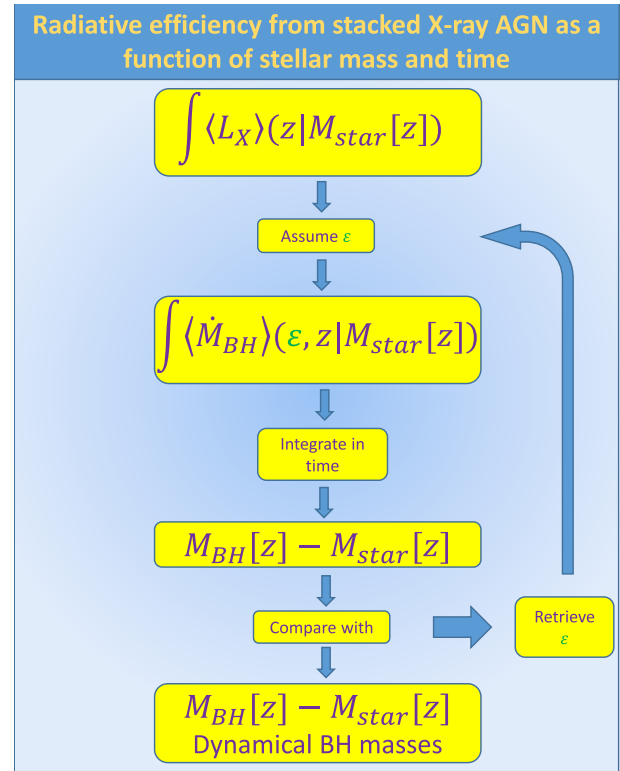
Radiative efficiency from stacked X-ray AGN as a function of stellar mass and time

$\int \langle L_X \rangle (z|M_{star}[z])$

Assume $\varepsilon$

$\int \langle \dot{M}_{BH} \rangle (\varepsilon, z|M_{star}[z])$

Integrate in time

$M_{BH}[z] - M_{star}[z]$

Compare with

Retrieve $\varepsilon$

$M_{BH}[z] - M_{star}[z]$
Dynamical BH masses